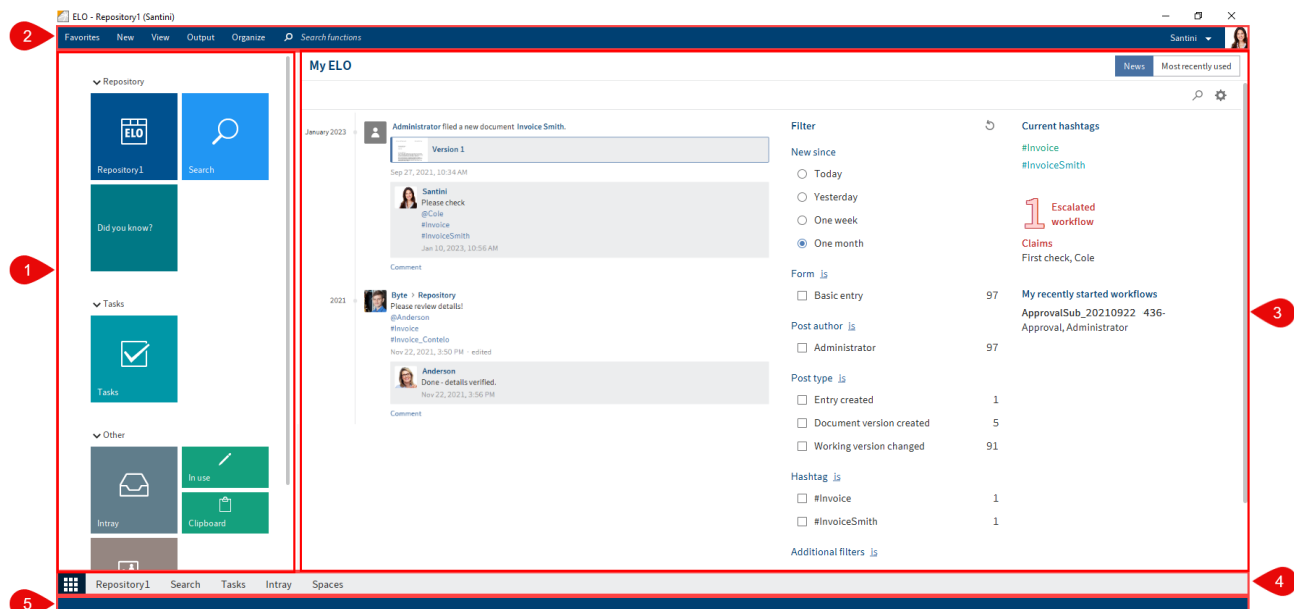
ELO - Repository1 (Santini)

2

Favorites New View Output Organize Search functions

Santini

1

Repository

ELO

Repository1

Search

Did you know?

Tasks

Tasks

Other

Intray

In use

Clipboard

My ELO

News Most recently used

January 2023

Administrator filed a new document Invoice Smith.

Version 1

Sep 27, 2021, 10:34 AM

Santini
Please check
@Cole
#Invoice
#InvoiceSmith
Jan 10, 2023, 10:56 AM

Comment

2021

Byte › Repository
Please review details!
@Anderson
#Invoice
#Invoice_Contelo
Nov 22, 2021, 3:50 PM · edited

Anderson
Done - details verified.
Nov 22, 2021, 3:56 PM

Comment

Filter

New since

Today

Yesterday

One week

One month

Form is

| Basic entry | 97 |
|---|---|

Post author is

| Administrator | 97 |
|---|---|

Post type is

| Entry created | 1 |
|---|---|
| Document version created | 5 |
| Working version changed | 91 |

Hashtag is

| #Invoice | 1 |
|---|---|
| #InvoiceSmith | 1 |

Additional filters is

Current hashtags

#Invoice
#InvoiceSmith

1 Escalated workflow

Claims
First check, Cole

My recently started workflows

ApprovalSub_20210922 436-
Approval, Administrator

3

4

Repository1 Search Tasks Intray Spaces

5